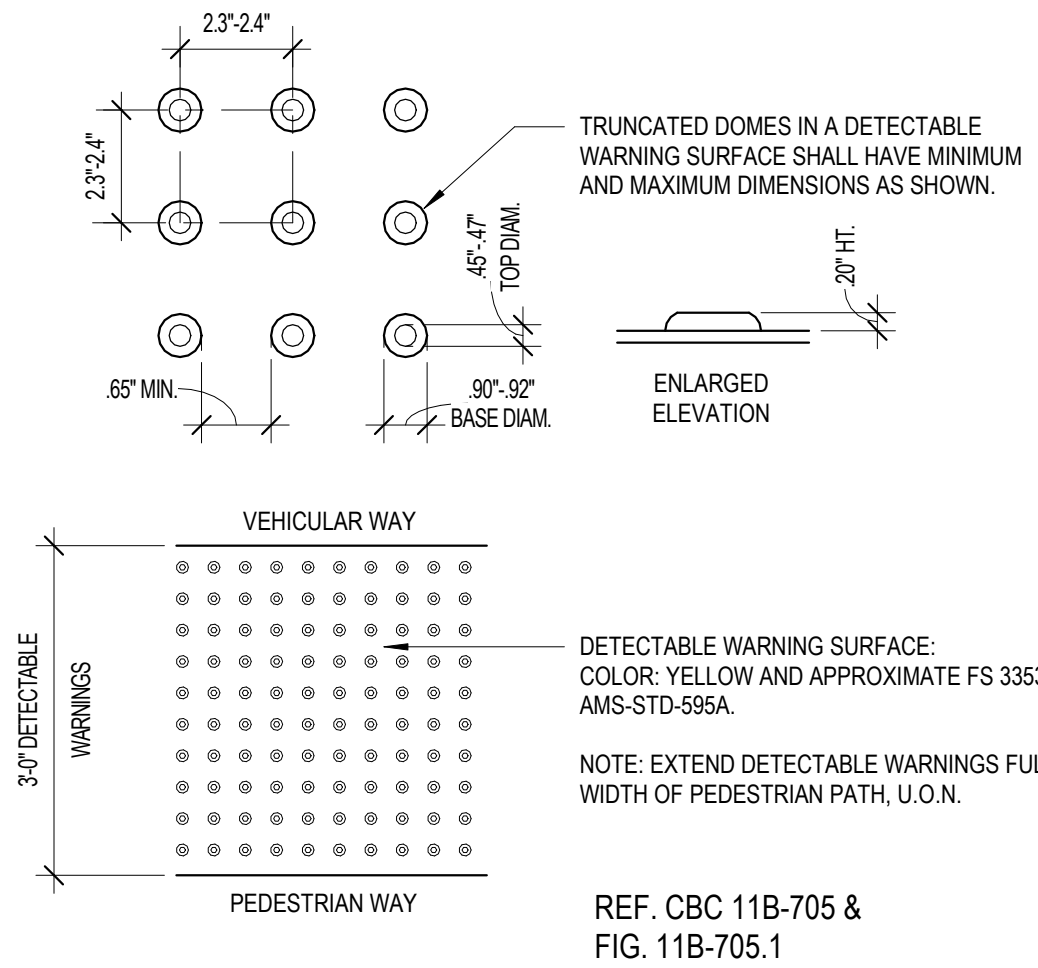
2.3"-2.4"

2.3"-2.4"

TRUNCATED DOMES IN A DETECTABLE WARNING SURFACE SHALL HAVE MINIMUM AND MAXIMUM DIMENSIONS AS SHOWN.

.45"-.47" TOP DIAM.

.20" HT.

.65" MIN.

.90"-.92" BASE DIAM.

ENLARGED ELEVATION

VEHICULAR WAY

3'-0" DETECTABLE WARNINGS

DETECTABLE WARNING SURFACE: COLOR: YELLOW AND APPROXIMATE FS 3353 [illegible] AMS-STD-595A.

NOTE: EXTEND DETECTABLE WARNINGS FUL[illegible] WIDTH OF PEDESTRIAN PATH, U.O.N.

PEDESTRIAN WAY

REF. CBC 11B-705 & FIG. 11B-705.1